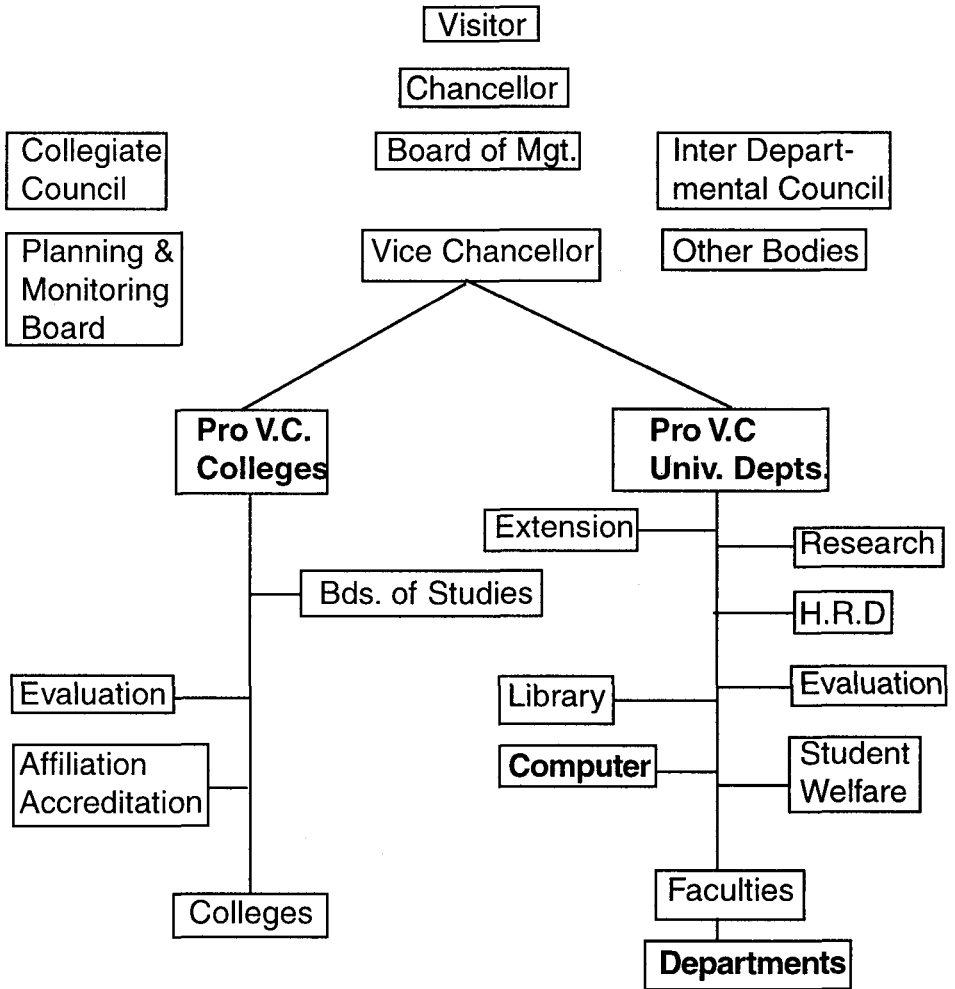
Visitor

Chancellor

Collegiate Council

Board of Mgt.

Inter Departmental Council

Planning & Monitoring Board

Vice Chancellor

Other Bodies

Pro V.C. Colleges

Pro V.C Univ. Depts.

Bds. of Studies

Evaluation

Affiliation Accreditation

Colleges

Extension

Research

H.R.D

Library

Evaluation

Computer

Student Welfare

Faculties

Departments